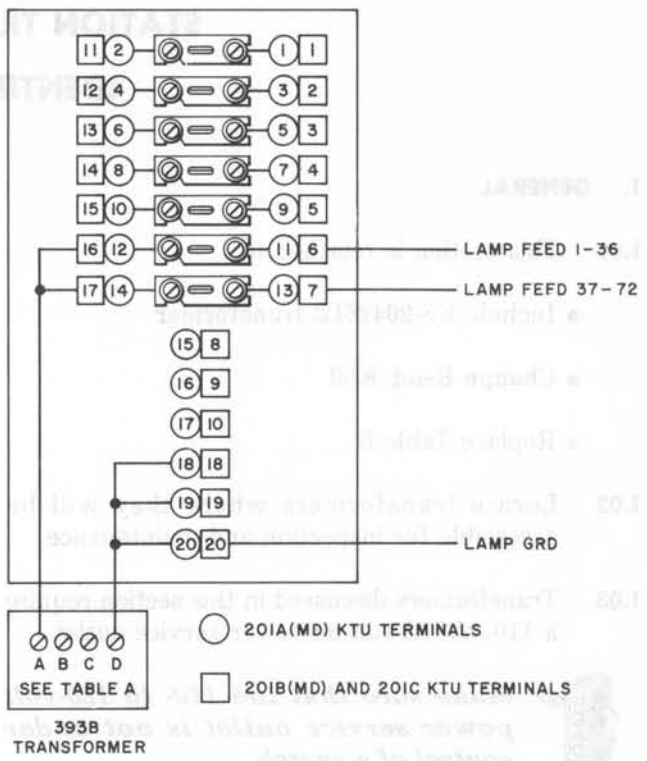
11 2 1 1
12 4 3 2
13 6 5 3
14 8 7 4
15 10 9 5
16 12 11 6 LAMP FEED 1-36
17 14 13 7 LAMP FEED 37-72
15 8
16 9
17 10
18 18
19 19
20 20 LAMP GRD

A B C D
SEE TABLE A
393B
TRANSFORMER

201A(MD) KTU TERMINALS

201B(MD) AND 201C KTU TERMINALS

STATION
CENTER

1. GENERAL

1.01 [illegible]
a Include KS-20482L2 transformer
a Change Ref. 8.00
a Replace Table B

1.02 Locate transformers where they will be accessible for inspection and maintenance.

1.03 Transformers discussed in this section require a 110 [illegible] service outlet.

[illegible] power service outlet is not under control of a switch.